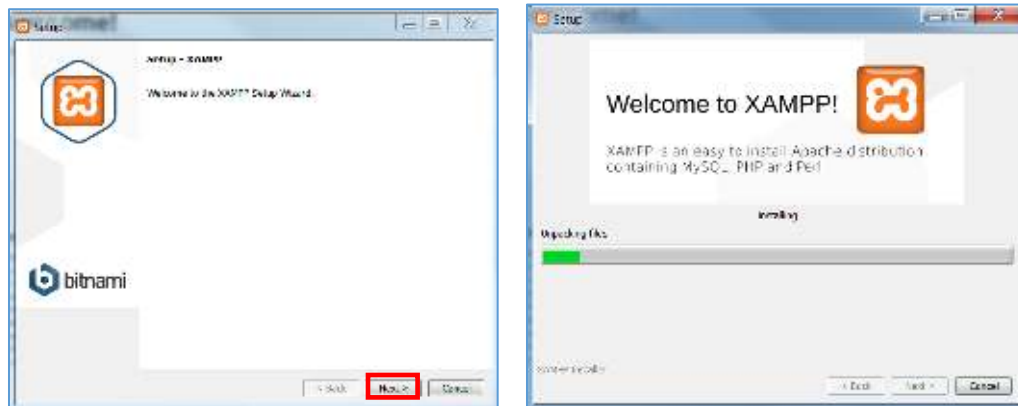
Setup

Setup - XAMPP

Welcome to the XAMPP Setup Wizard.

bitnami

< Back

Next >

Cancel

Setup

Welcome to XAMPP!

XAMPP is an easy to install Apache distribution containing MySQL, PHP and Perl

Installing

Unpacking files

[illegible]

< Back

Next >

Cancel